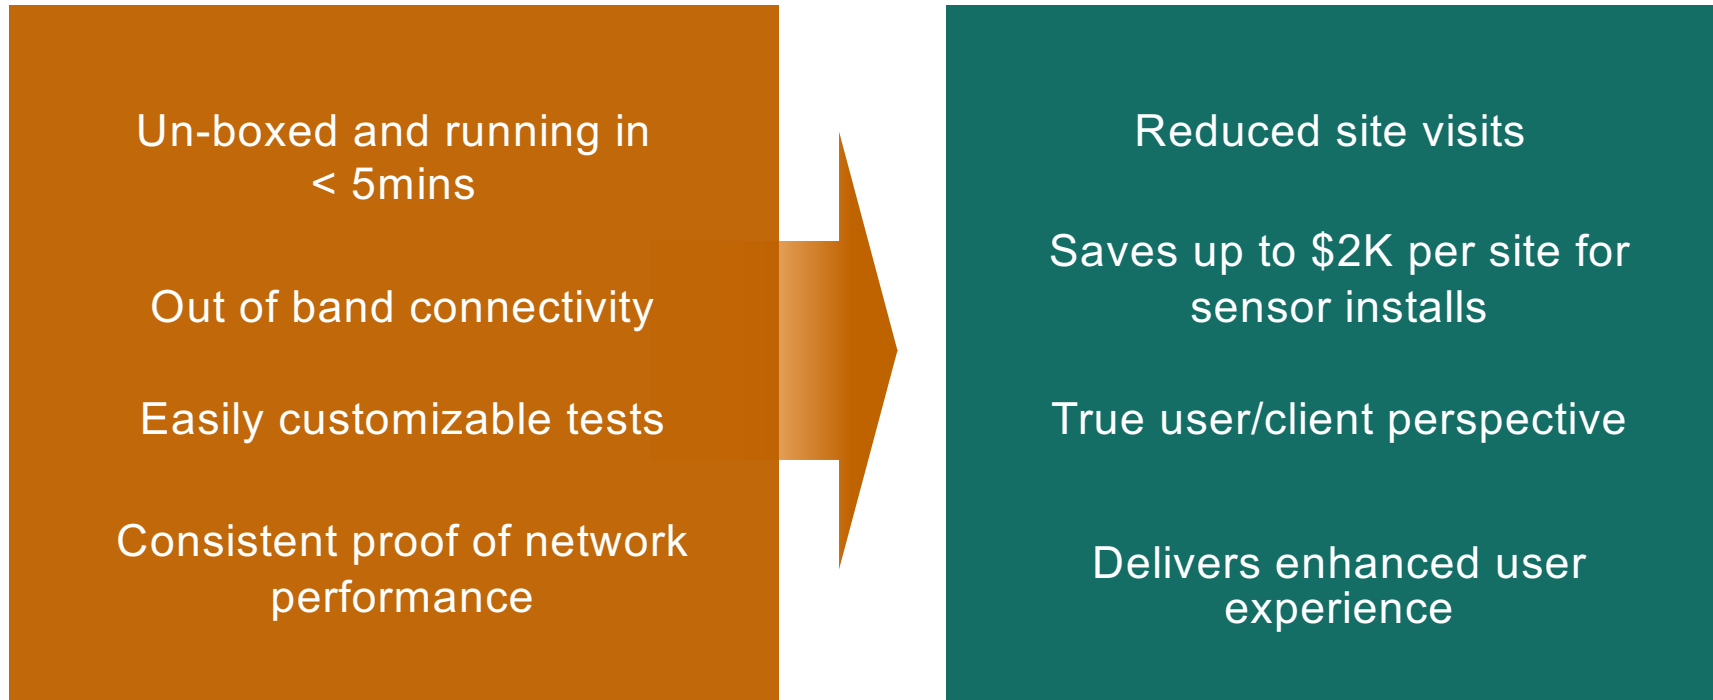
Un-boxed and running in < 5mins

Out of band connectivity

Easily customizable tests

Consistent proof of network performance

Reduced site visits

Saves up to \$2K per site for sensor installs

True user/client perspective

Delivers enhanced user experience